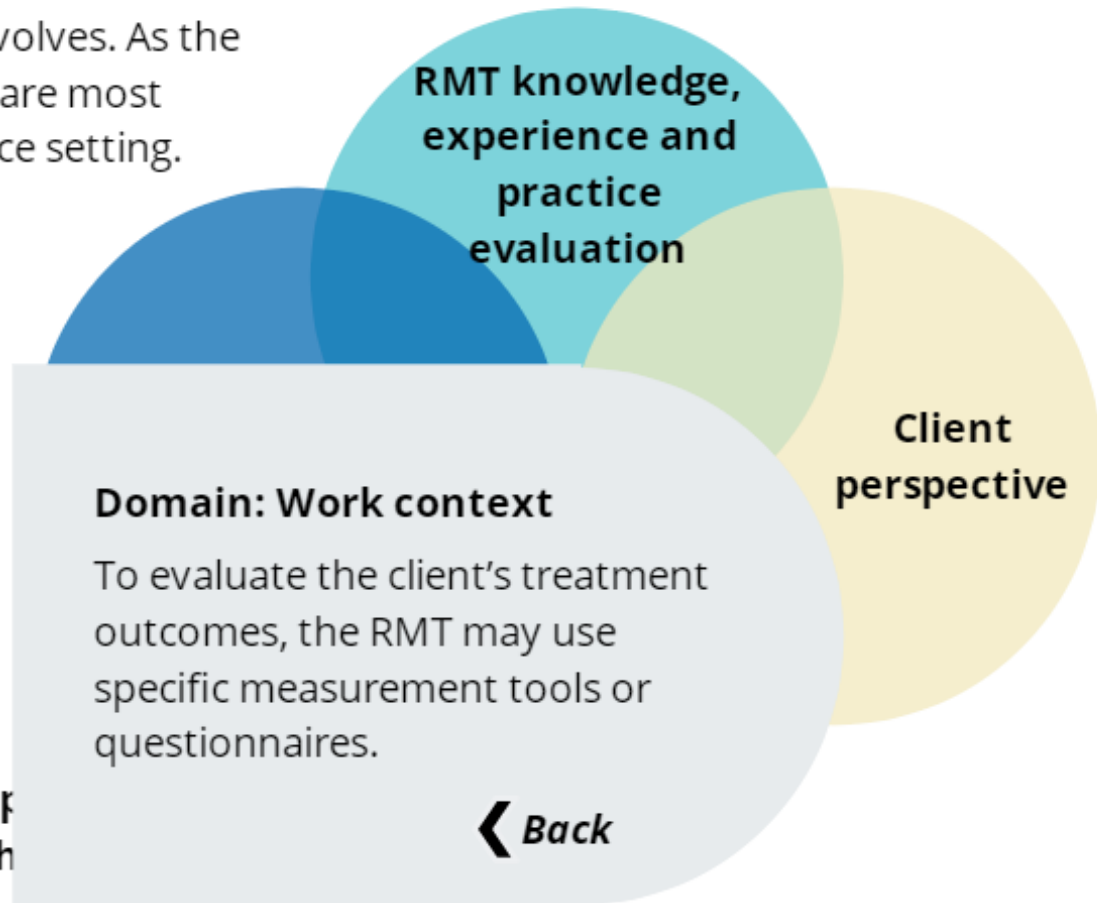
volves. As the
are most
ce setting.

RMT knowledge, experience and practice evaluation

Client perspective

Domain: Work context

To evaluate the client's treatment outcomes, the RMT may use specific measurement tools or questionnaires.

❮ Back

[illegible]
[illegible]